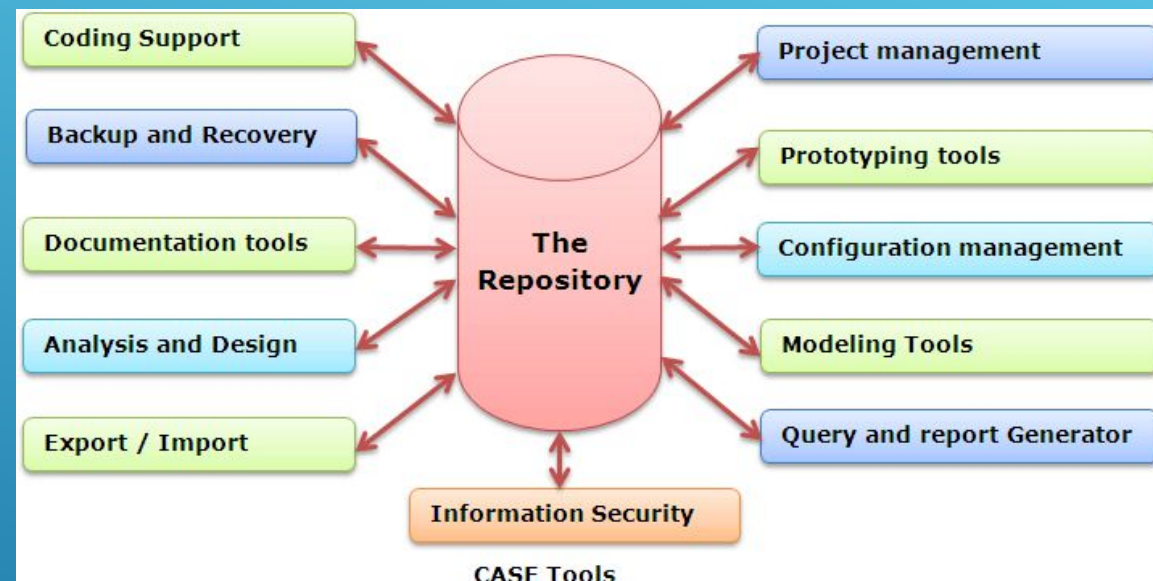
Coding Support

Backup and Recovery

Documentation tools

Analysis and Design

Export / Import

The Repository

Project management

Prototyping tools

Configuration management

Modeling Tools

Query and report Generator

Information Security

CASE Tools